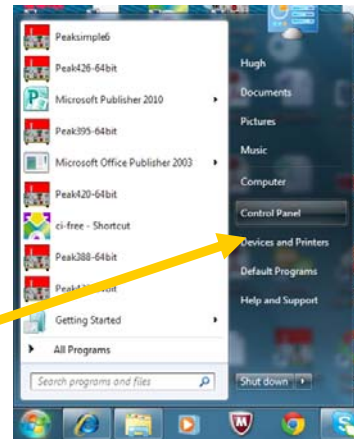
Peaksimple6
Peak426-64bit
Microsoft Publisher 2010
Peak395-64bit
Microsoft Office Publisher 2003
Peak420-64bit
ci-free - Shortcut
Peak388-64bit
Peak4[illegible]
Getting Started
All Programs
Search programs and files

Hugh
Documents
Pictures
Music
Computer
Control Panel
Devices and Printers
Default Programs
Help and Support
Shut down